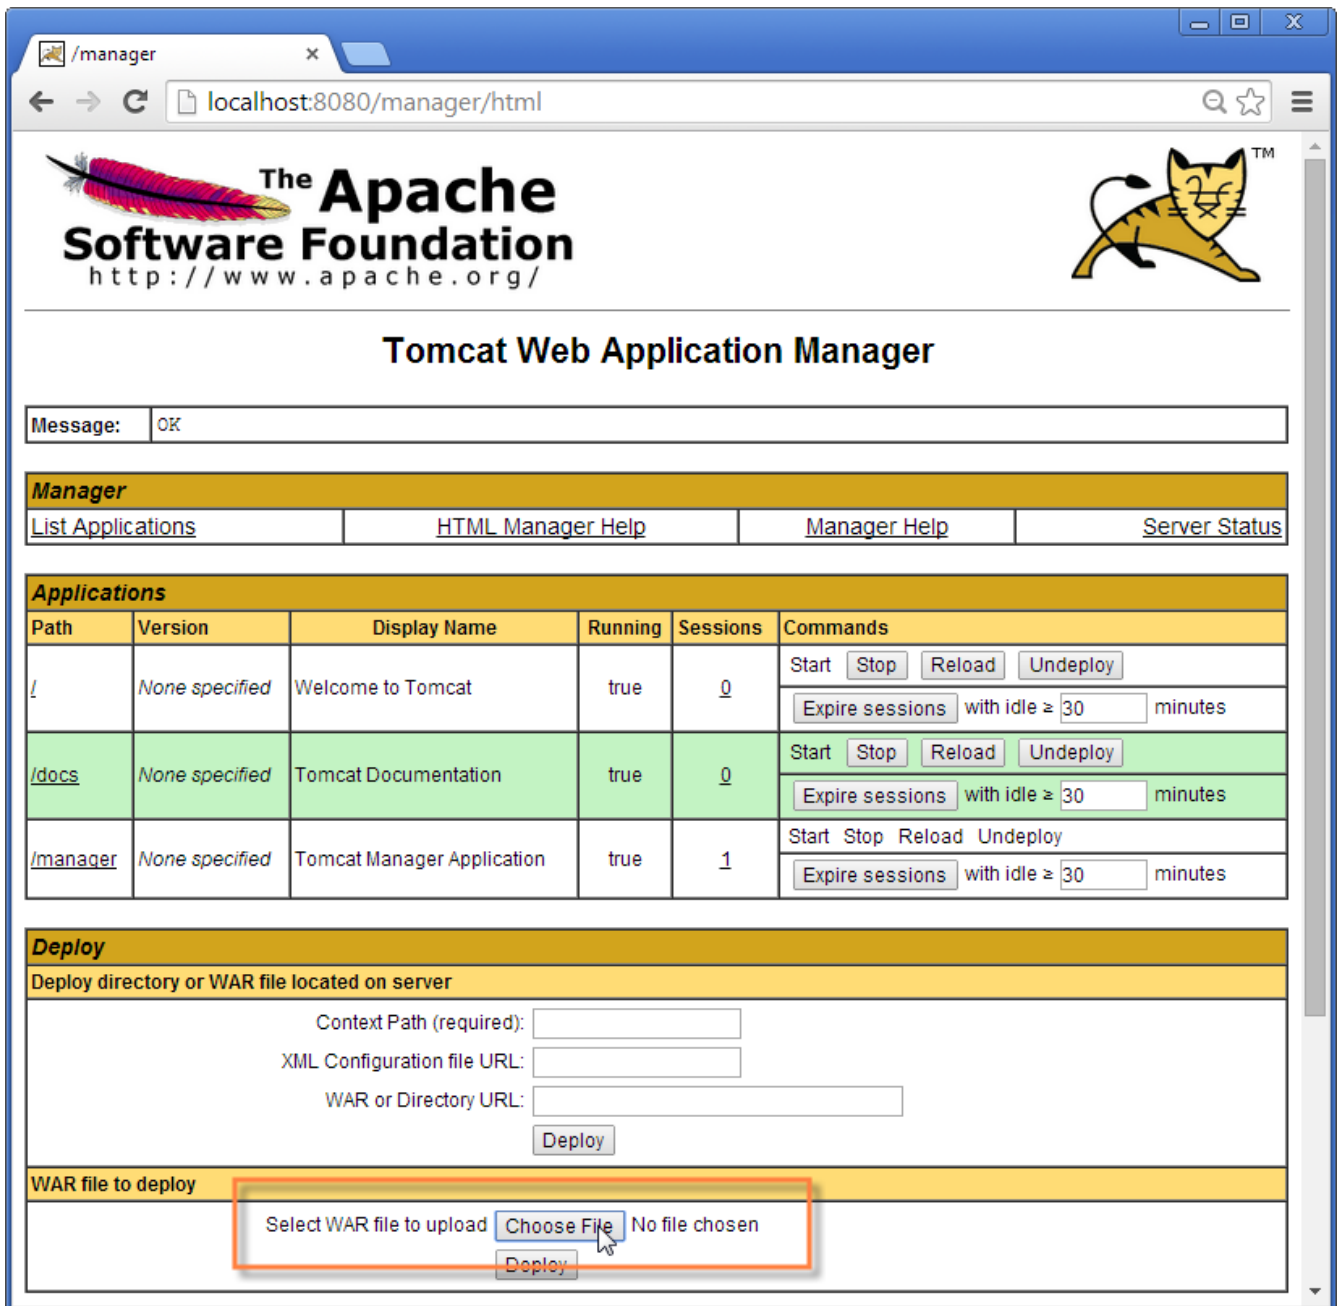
/manager ×

localhost:8080/manager/html

The Apache Software Foundation
http://www.apache.org/

TM

Tomcat Web Application Manager

| Message: | OK |
|---|---|

Manager

| List Applications | HTML Manager Help | Manager Help | Server Status |
|---|---|---|---|

Applications

| Path | Version | Display Name | Running | Sessions | Commands |
|---|---|---|---|---|---|
| / | None specified | Welcome to Tomcat | true | 0 | Start Stop Reload Undeploy / Expire sessions with idle ≥ 30 minutes |
| /docs | None specified | Tomcat Documentation | true | 0 | Start Stop Reload Undeploy / Expire sessions with idle ≥ 30 minutes |
| /manager | None specified | Tomcat Manager Application | true | 1 | Start Stop Reload Undeploy / Expire sessions with idle ≥ 30 minutes |

Deploy

Deploy directory or WAR file located on server

Context Path (required):

XML Configuration file URL:

WAR or Directory URL:

Deploy

WAR file to deploy

Select WAR file to upload Choose File No file chosen

Deploy